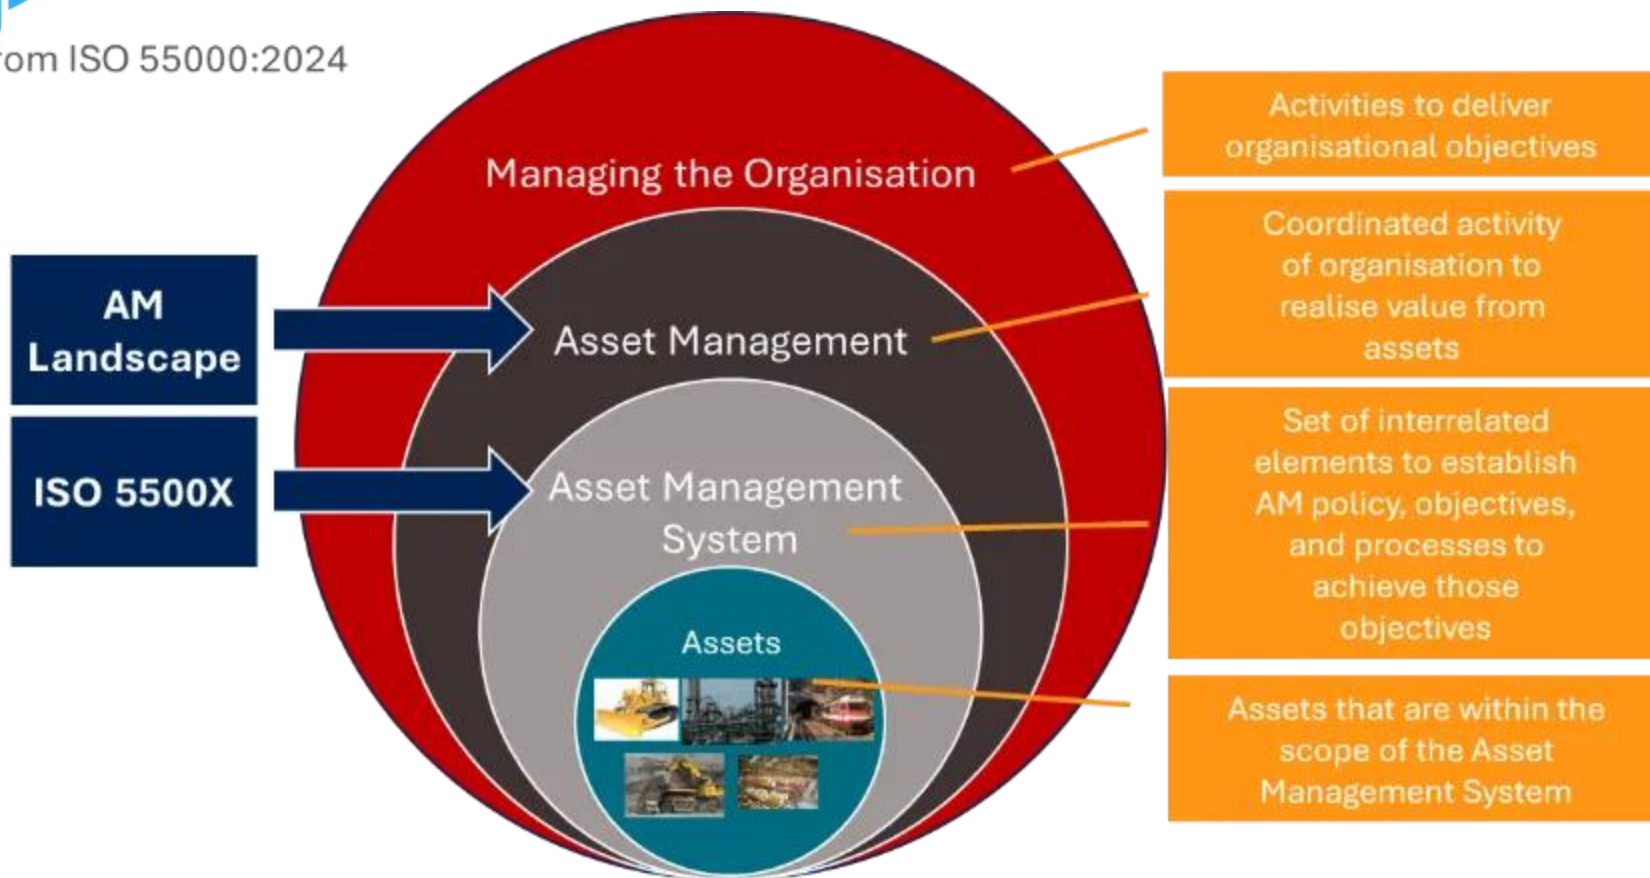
rom ISO 55000:2024

AM Landscape

ISO 5500X

Managing the Organisation

Asset Management

Asset Management System

Assets

Activities to deliver organisational objectives

Coordinated activity of organisation to realise value from assets

Set of interrelated elements to establish AM policy, objectives, and processes to achieve those objectives

Assets that are within the scope of the Asset Management System